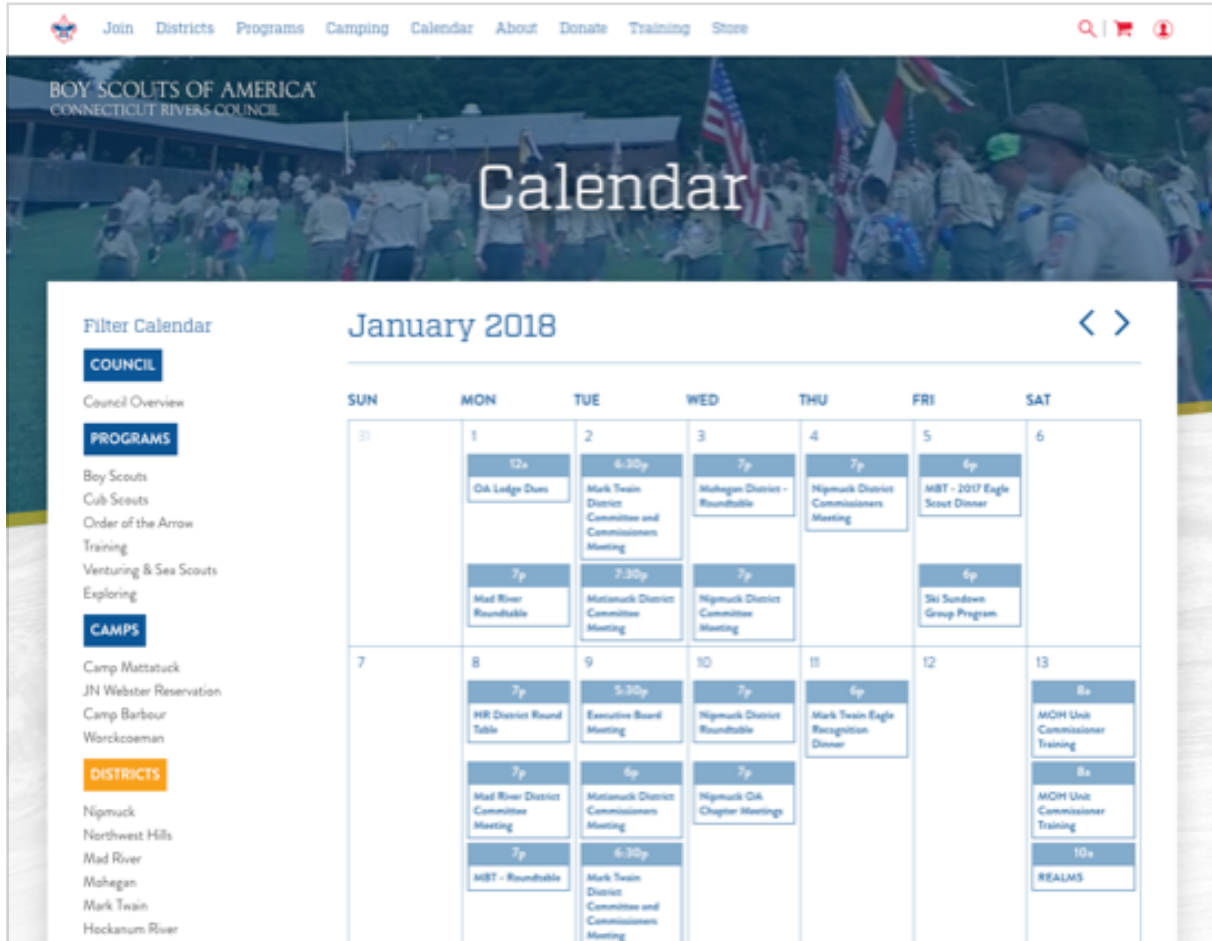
Join Districts Programs Camping Calendar About Donate Training Store

BOY SCOUTS OF AMERICA
CONNECTICUT RIVERS COUNCIL

Calendar

Filter Calendar

COUNCIL

Council Overview

PROGRAMS

Boy Scouts
Cub Scouts
Order of the Arrow
Training
Venturing & Sea Scouts
Exploring

CAMPS

Camp Mattatuck
JN Webster Reservation
Camp Barbour
Workcoeman

DISTRICTS

Nipmuck
Northwest Hills
Mad River
Mohegan
Mark Twain
Hockanum River

January 2018

| SUN | MON | TUE | WED | THU | FRI | SAT |
|---|---|---|---|---|---|---|
| 31 | 1 12a Ok Lodge Dues 7p Mad River Roundtable | 2 6:30p Mark Twain District Committee and Commissioners Meeting 7:30p Mattatuck District Committee Meeting | 3 7p Mohegan District - Roundtable 7p Nipmuck District Committee Meeting | 4 7p Nipmuck District Commissioners Meeting | 5 6p MBT - 2017 Eagle Scout Dinner 6p Ski Sundown Group Program | 6 |
| 7 | 8 7p HR District Round Table 7p Mad River District Committee Meeting 7p MBT - Roundtable | 9 5:30p Executive Board Meeting 6p Mattatuck District Commissioners Meeting 6:30p Mark Twain District Committee and Commissioners Meeting | 10 7p Nipmuck District Roundtable 7p Nipmuck OA Chapter Meetings | 11 6p Mark Twain Eagle Recognition Dinner | 12 | 13 8a MOH Unit Commissioner Training 8a MOH Unit Commissioner Training 10a REALMS |